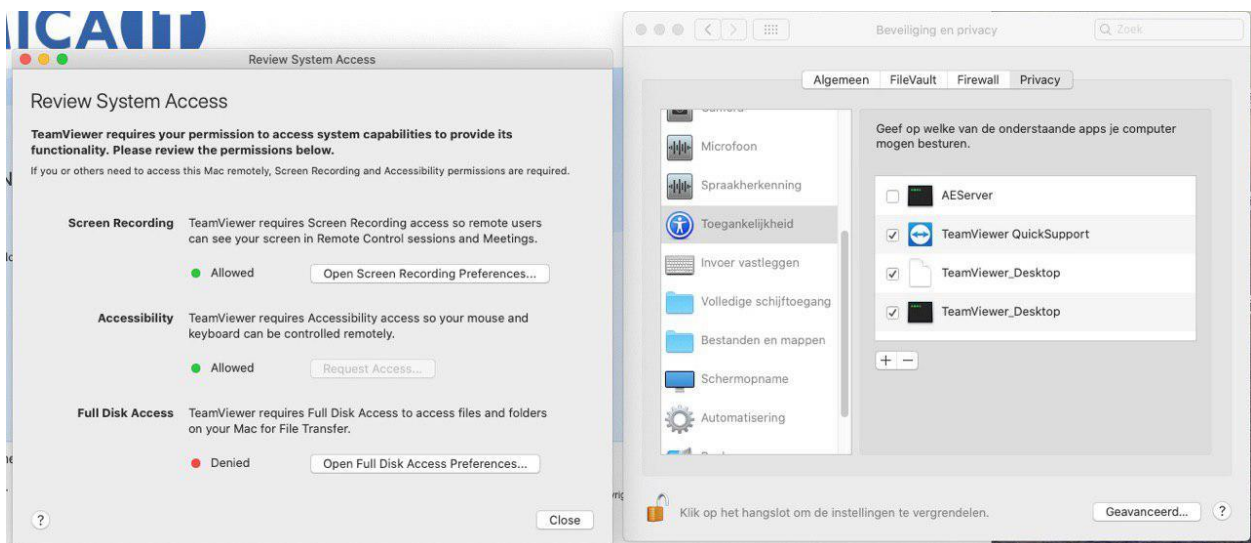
ICAIT

Review System Access

Review System Access

TeamViewer requires your permission to access system capabilities to provide its functionality. Please review the permissions below.

If you or others need to access this Mac remotely, Screen Recording and Accessibility permissions are required.

Screen Recording TeamViewer requires Screen Recording access so remote users can see your screen in Remote Control sessions and Meetings.

Allowed Open Screen Recording Preferences...

Accessibility TeamViewer requires Accessibility access so your mouse and keyboard can be controlled remotely.

Allowed Request Access...

Full Disk Access TeamViewer requires Full Disk Access to access files and folders on your Mac for File Transfer.

Denied Open Full Disk Access Preferences...

?

Close

Beveiliging en privacy

Zoek

Algemeen FileVault Firewall Privacy

Microfoon
Spraakherkenning
Toegankelijkheid
Invoer vastleggen
Volledige schijftoegang
Bestanden en mappen
Schermopname
Automatisering

Geef op welke van de onderstaande apps je computer mogen besturen.

AEServer
TeamViewer QuickSupport
TeamViewer_Desktop
TeamViewer_Desktop

+ −

Klik op het hangslot om de instellingen te vergrendelen.

Geavanceerd...

?